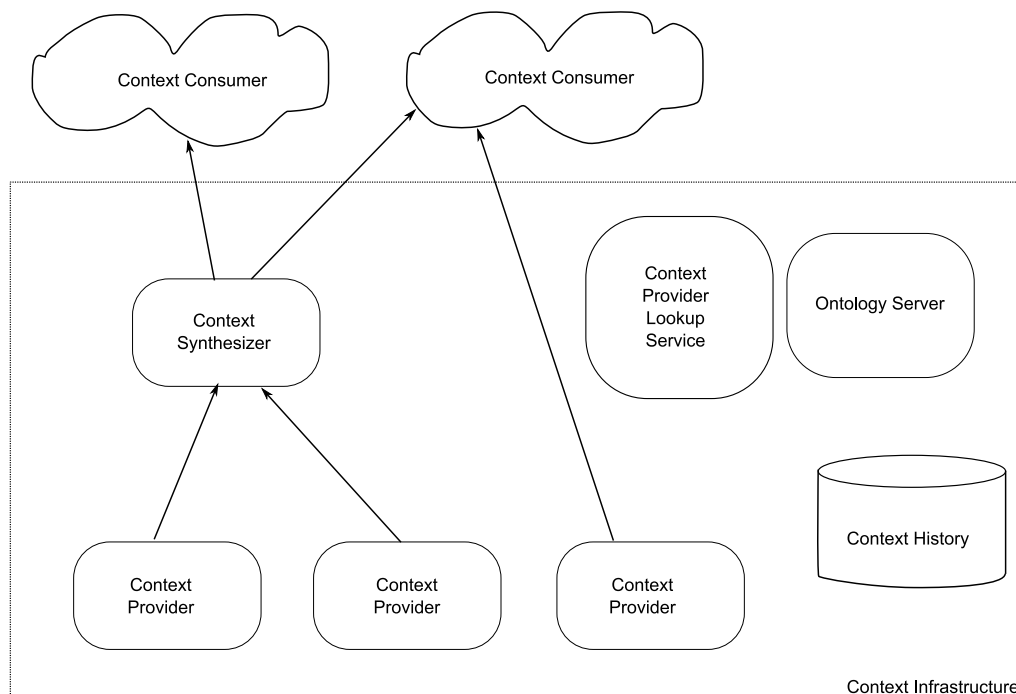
Context Consumer

Context Consumer

Context Synthesizer

Context Provider Lookup Service

Ontology Server

Context History

Context Provider

Context Provider

Context Provider

Context Infrastructure